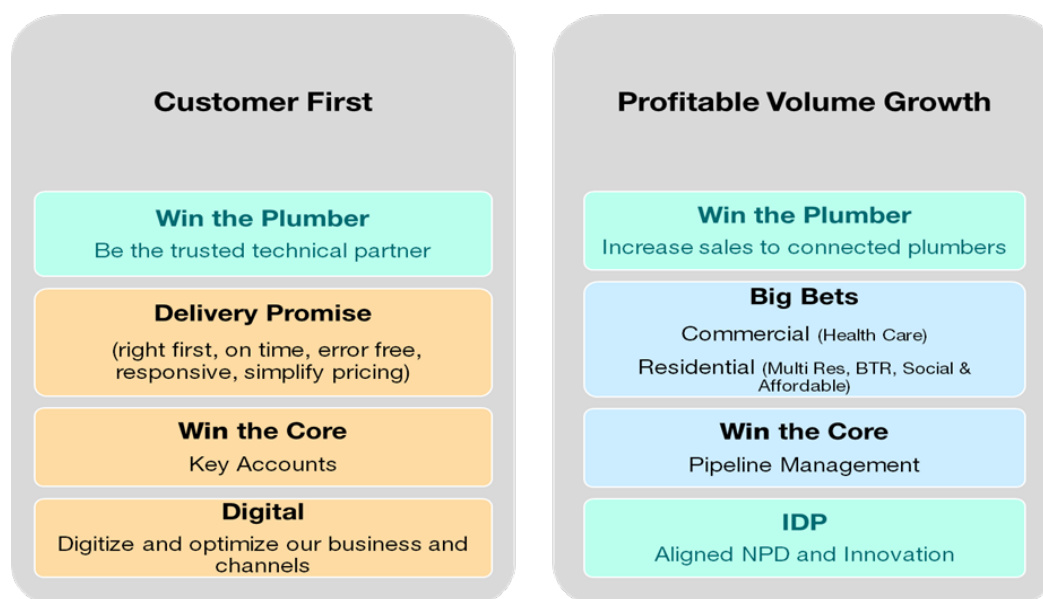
Customer First

Win the Plumber
Be the trusted technical partner

Delivery Promise
(right first, on time, error free, responsive, simplify pricing)

Win the Core
Key Accounts

Digital
Digitize and optimize our business and channels

Profitable Volume Growth

Win the Plumber
Increase sales to connected plumbers

Big Bets
Commercial (Health Care)
Residential (Multi Res, BTR, Social & Affordable)

Win the Core
Pipeline Management

IDP
Aligned NPD and Innovation